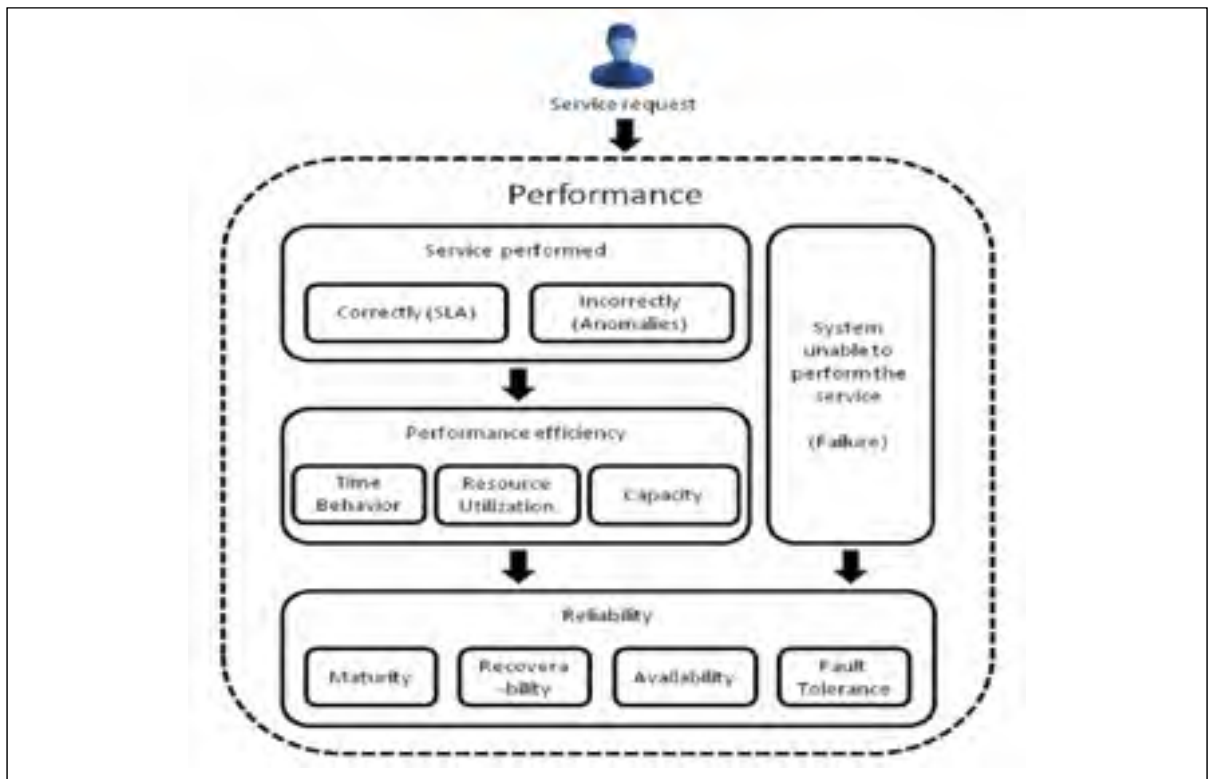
Service request

Performance

Service performed

Correctly (SLA)

Incorrectly (Anomalies)

System unable to perform the service

(Failure)

Performance efficiency

Time Behavior

Resource Utilization

Capacity

Reliability

Maturity

Recovera -bility

Availability

Fault Tolerance